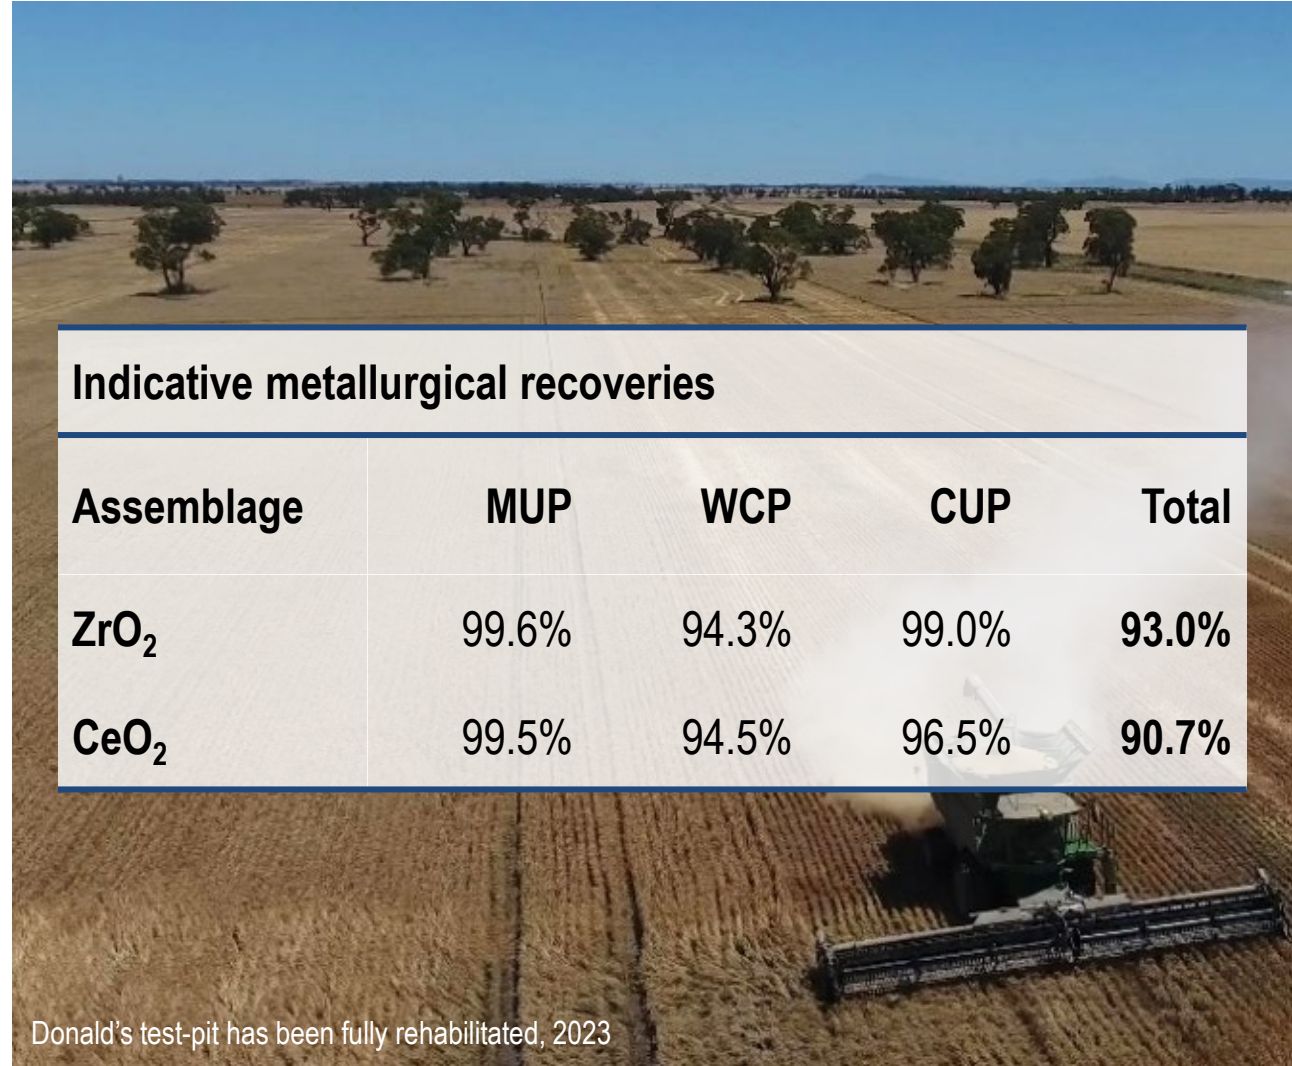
Indicative metallurgical recoveries

| Assemblage | MUP | WCP | CUP | Total |
|---|---|---|---|---|
| $ZrO_2$ | 99.6% | 94.3% | 99.0% | **93.0%** |
| $CeO_2$ | 99.5% | 94.5% | 96.5% | **90.7%** |

Donald’s test-pit has been fully rehabilitated, 2023